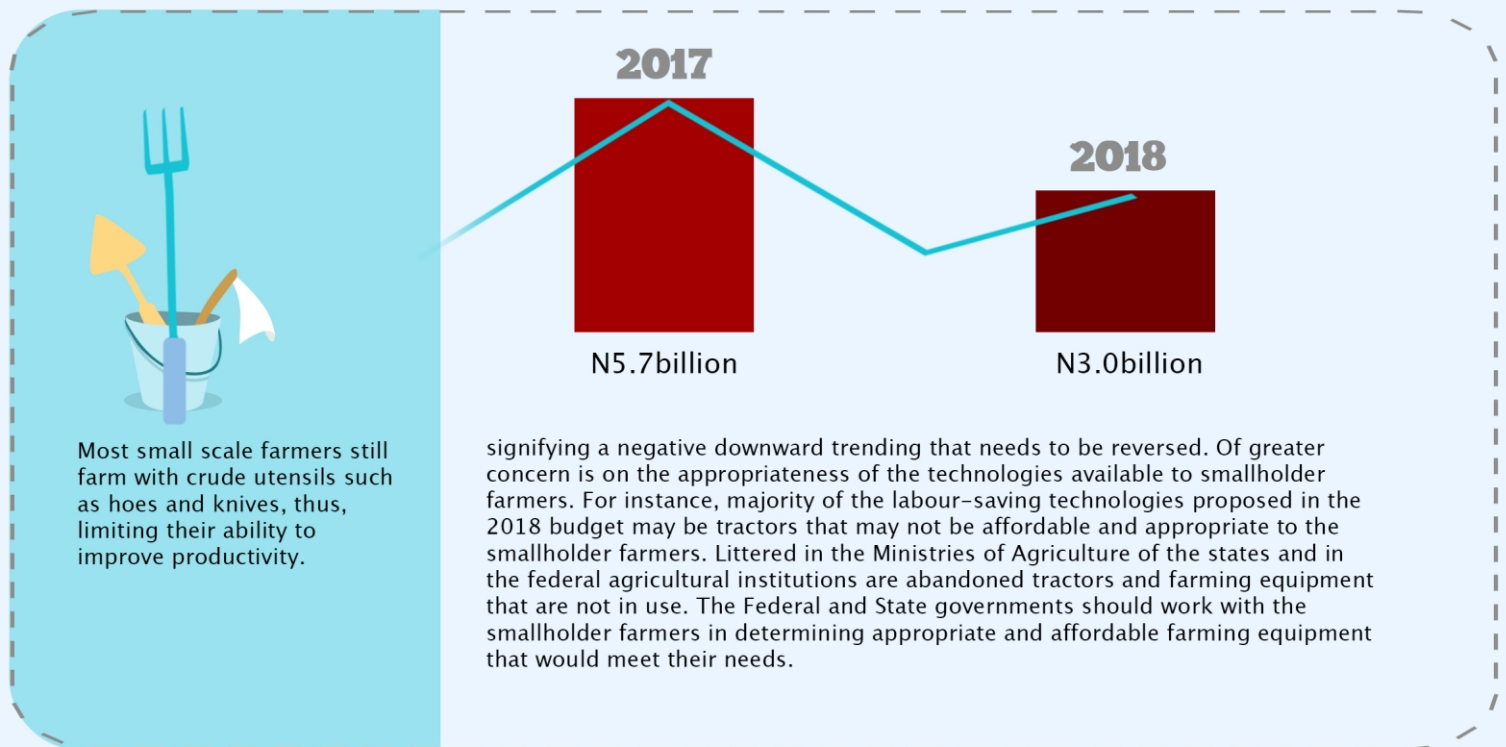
Most small scale farmers still farm with crude utensils such as hoes and knives, thus, limiting their ability to improve productivity.

2017

N5.7billion

2018

N3.0billion

signifying a negative downward trending that needs to be reversed. Of greater concern is on the appropriateness of the technologies available to smallholder farmers. For instance, majority of the labour-saving technologies proposed in the 2018 budget may be tractors that may not be affordable and appropriate to the smallholder farmers. Littered in the Ministries of Agriculture of the states and in the federal agricultural institutions are abandoned tractors and farming equipment that are not in use. The Federal and State governments should work with the smallholder farmers in determining appropriate and affordable farming equipment that would meet their needs.